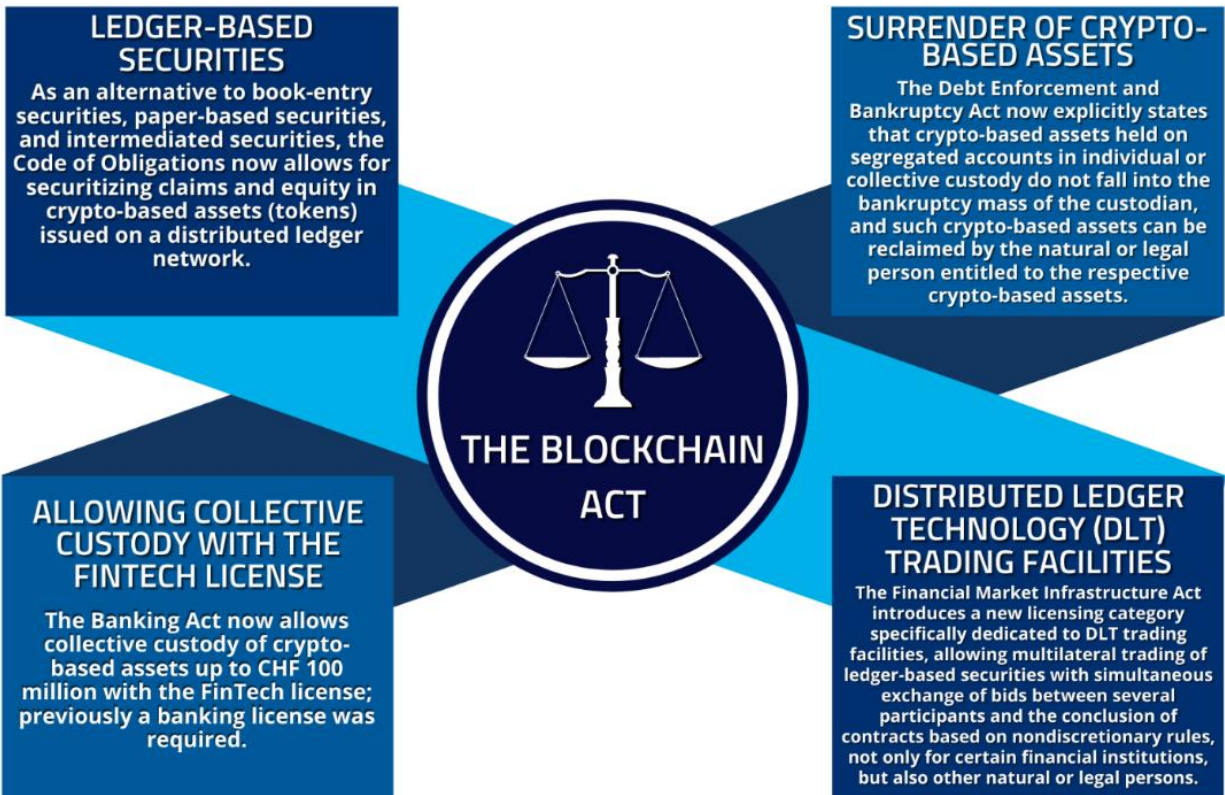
LEDGER-BASED SECURITIES

As an alternative to book-entry securities, paper-based securities, and intermediated securities, the Code of Obligations now allows for securitizing claims and equity in crypto-based assets (tokens) issued on a distributed ledger network.

SURRENDER OF CRYPTO-BASED ASSETS

The Debt Enforcement and Bankruptcy Act now explicitly states that crypto-based assets held on segregated accounts in individual or collective custody do not fall into the bankruptcy mass of the custodian, and such crypto-based assets can be reclaimed by the natural or legal person entitled to the respective crypto-based assets.

THE BLOCKCHAIN ACT

ALLOWING COLLECTIVE CUSTODY WITH THE FINTECH LICENSE

The Banking Act now allows collective custody of crypto-based assets up to CHF 100 million with the FinTech license; previously a banking license was required.

DISTRIBUTED LEDGER TECHNOLOGY (DLT) TRADING FACILITIES

The Financial Market Infrastructure Act introduces a new licensing category specifically dedicated to DLT trading facilities, allowing multilateral trading of ledger-based securities with simultaneous exchange of bids between several participants and the conclusion of contracts based on nondiscretionary rules, not only for certain financial institutions, but also other natural or legal persons.